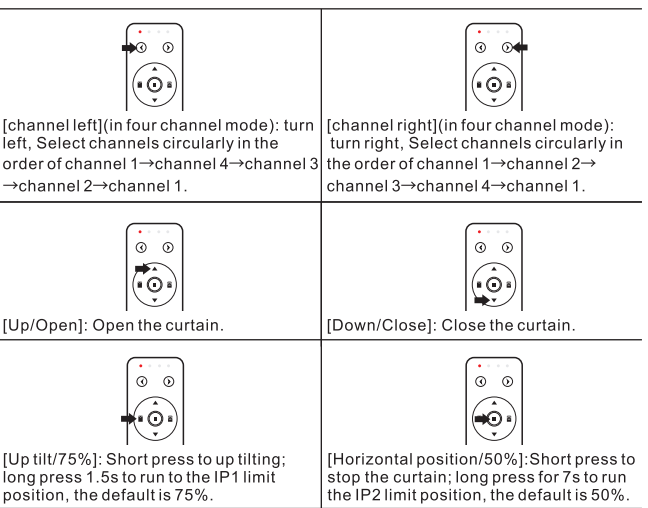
| | |
|---|---|
| [channel left](in four channel mode): turn left, Select channels circularly in the order of channel 1→channel 4→channel 3 →channel 2→channel 1. | [channel right](in four channel mode): turn right, Select channels circularly in the order of channel 1→channel 2→ channel 3→channel 4→channel 1. |
| [Up/Open]: Open the curtain. | [Down/Close]: Close the curtain. |
| [Up tilt/75%]: Short press to up tilting; long press 1.5s to run to the IP1 limit position, the default is 75%. | [Horizontal position/50%]:Short press to stop the curtain; long press for 7s to run the IP2 limit position, the default is 50%. |